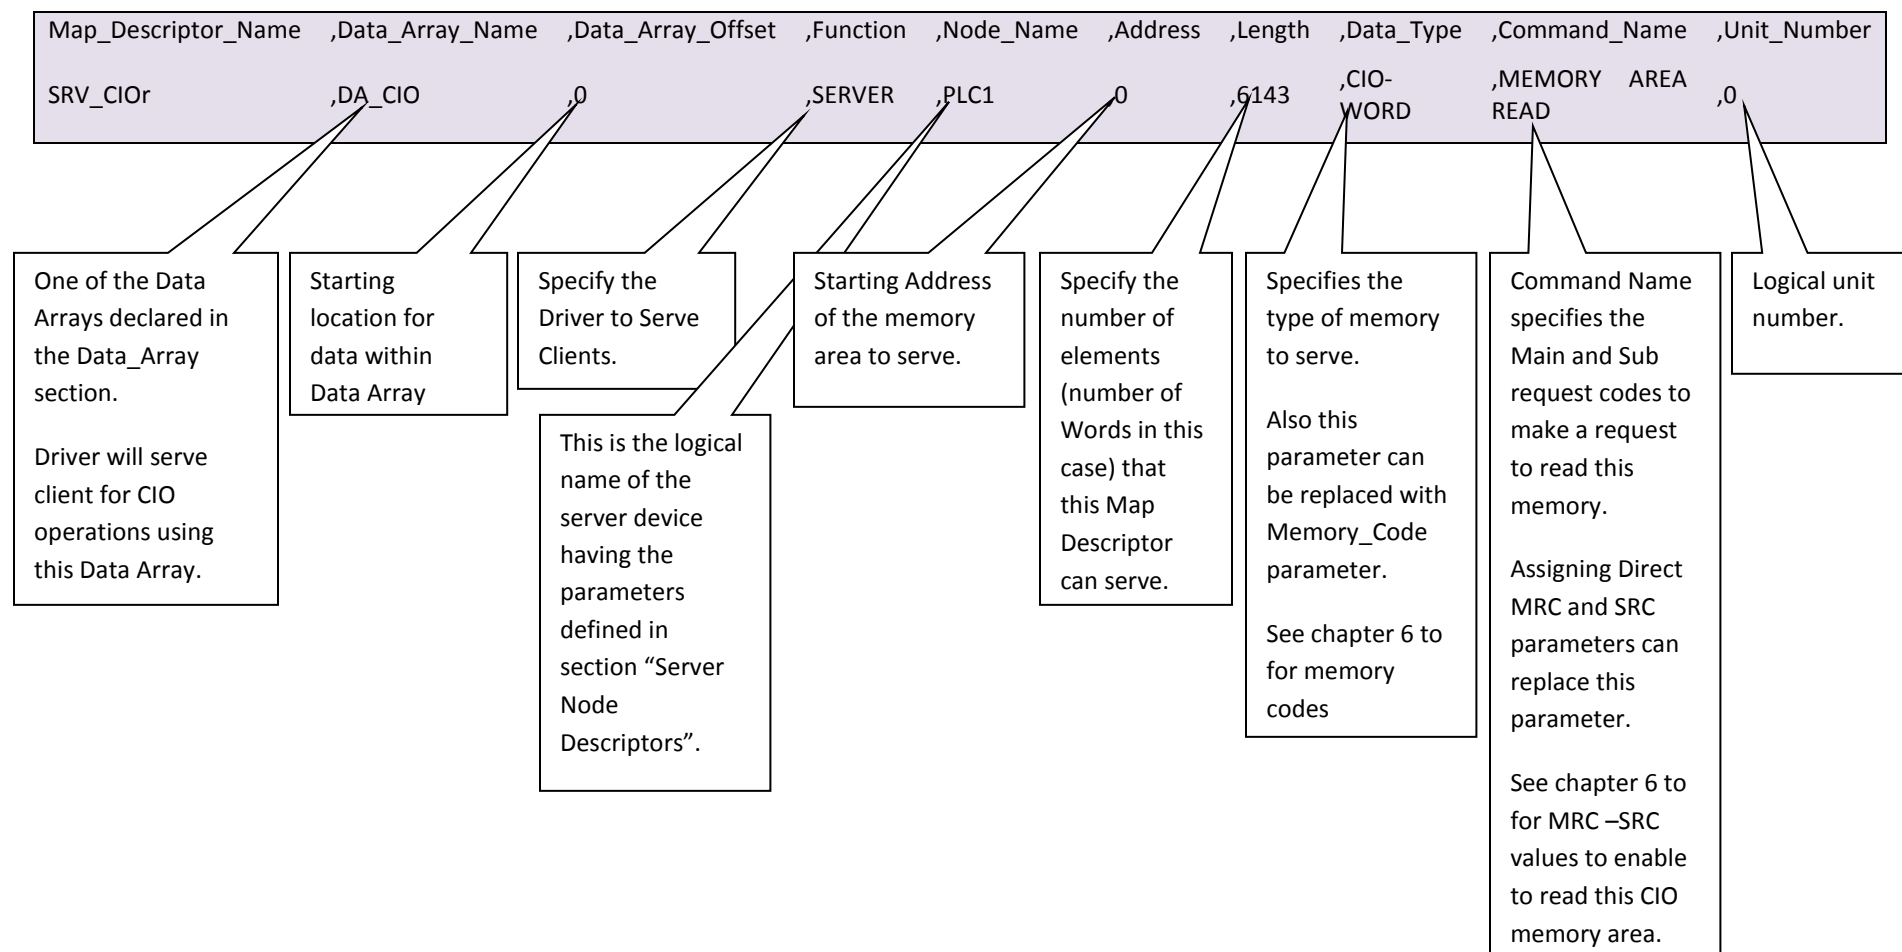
| Map_Descriptor_Name | ,Data_Array_Name | ,Data_Array_Offset | ,Function | ,Node_Name | ,Address | ,Length | ,Data_Type | ,Command_Name | ,Unit_Number |
|---|---|---|---|---|---|---|---|---|---|
| SRV_CIOr | ,DA_CIO | ,0 | ,SERVER | ,PLC1 | ,0 | ,6143 | ,CIO-WORD | ,MEMORY AREA READ | ,0 |

One of the Data Arrays declared in the Data_Array section.

Driver will serve client for CIO operations using this Data Array.

Starting location for data within Data Array

Specify the Driver to Serve Clients.

This is the logical name of the server device having the parameters defined in section "Server Node Descriptors".

Starting Address of the memory area to serve.

Specify the number of elements (number of Words in this case) that this Map Descriptor can serve.

Specifies the type of memory to serve.

Also this parameter can be replaced with Memory_Code parameter.

See chapter 6 to for memory codes

Command Name specifies the Main and Sub request codes to make a request to read this memory.

Assigning Direct MRC and SRC parameters can replace this parameter.

See chapter 6 to for MRC –SRC values to enable to read this CIO memory area.

Logical unit number.